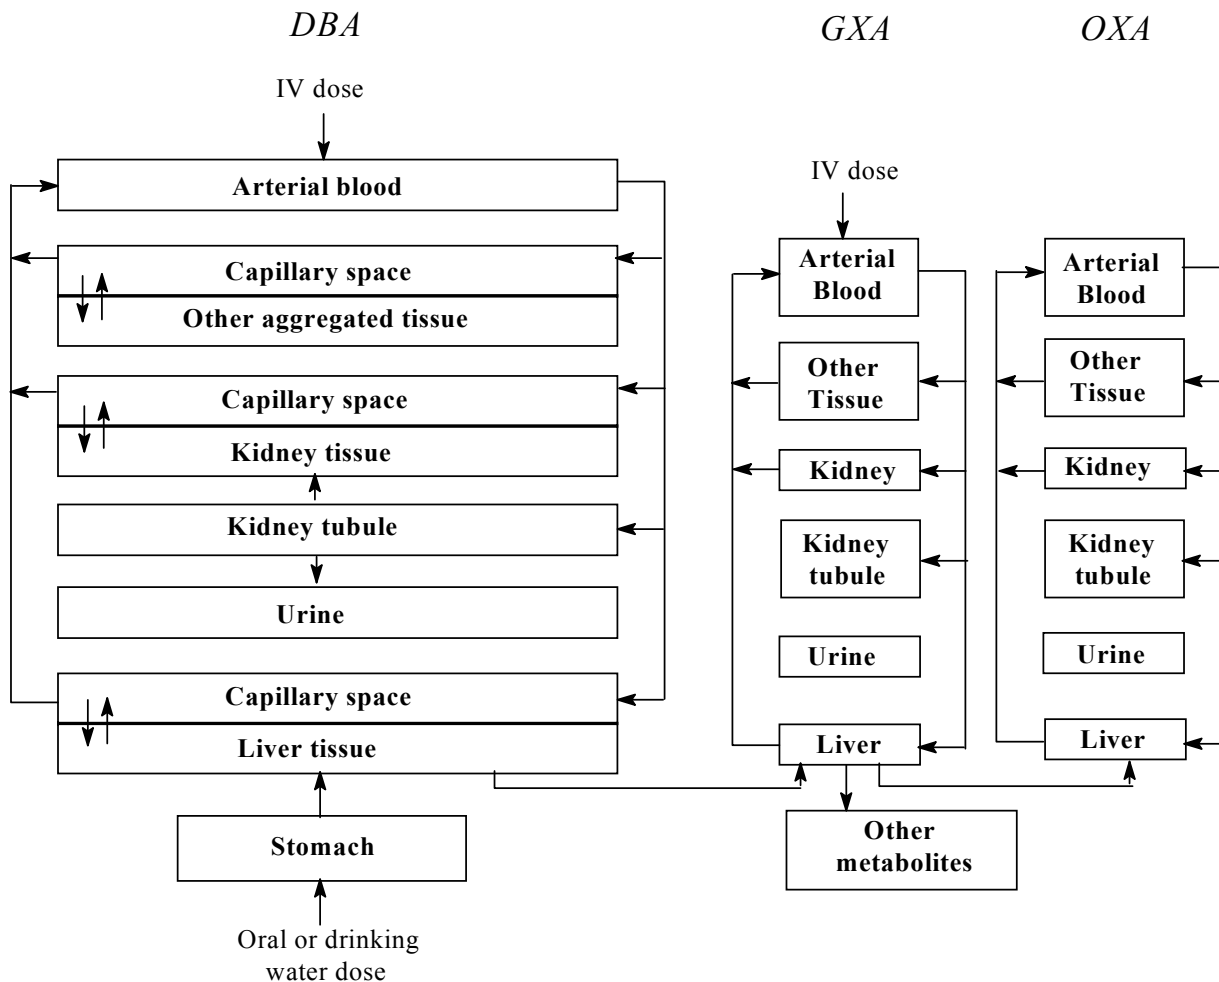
DBA

GXA

OXA

IV dose

Arterial blood

Capillary space

Other aggregated tissue

Capillary space

Kidney tissue

Kidney tubule

Urine

Capillary space

Liver tissue

Stomach

Oral or drinking water dose

IV dose

Arterial Blood

Other Tissue

Kidney

Kidney tubule

Urine

Liver

Other metabolites

Arterial Blood

Other Tissue

Kidney

Kidney tubule

Urine

Liver